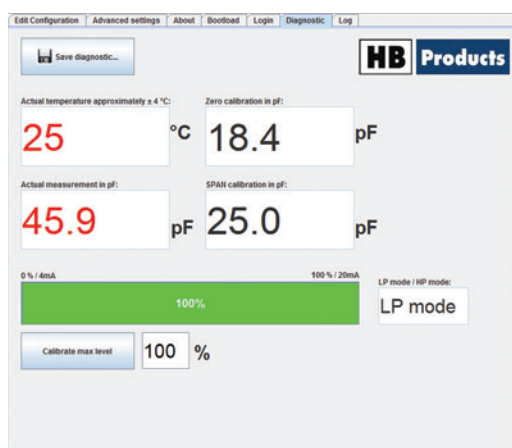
Edit Configuration | Advanced settings | About | Bootload | Login | Diagnostic | Log

Save diagnostic...

HB Products

Actual temperature approximately ± 4 °C:
25 °C

Zero calibration in pF:
18.4 pF

Actual measurement in pF:
45.9 pF

SPAN calibration in pF:
25.0 pF

0 % / 4mA
100 % / 20mA
100%

LP mode / HP mode:
LP mode

Calibrate max level
100 %